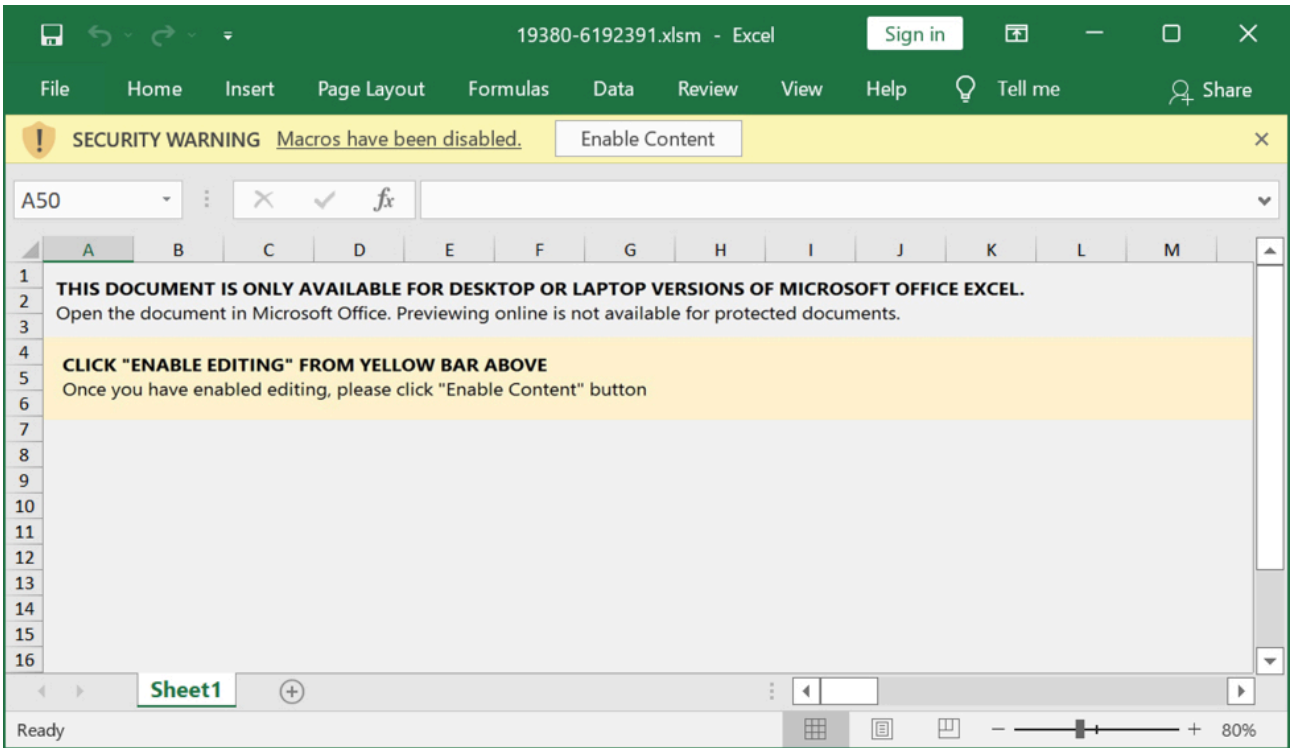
19380-6192391.xlsm - Excel

Sign in

File Home Insert Page Layout Formulas Data Review View Help Tell me Share

SECURITY WARNING Macros have been disabled. Enable Content

A50

$f_x$

| A | B | C | D | E | F | G | H | I | J | K | L | M |
|---|---|---|---|---|---|---|---|---|---|---|---|---|

1
2
3

THIS DOCUMENT IS ONLY AVAILABLE FOR DESKTOP OR LAPTOP VERSIONS OF MICROSOFT OFFICE EXCEL.
Open the document in Microsoft Office. Previewing online is not available for protected documents.

4
5
6

CLICK "ENABLE EDITING" FROM YELLOW BAR ABOVE
Once you have enabled editing, please click "Enable Content" button

7
8
9
10
11
12
13
14
15
16

Sheet1

Ready

80%